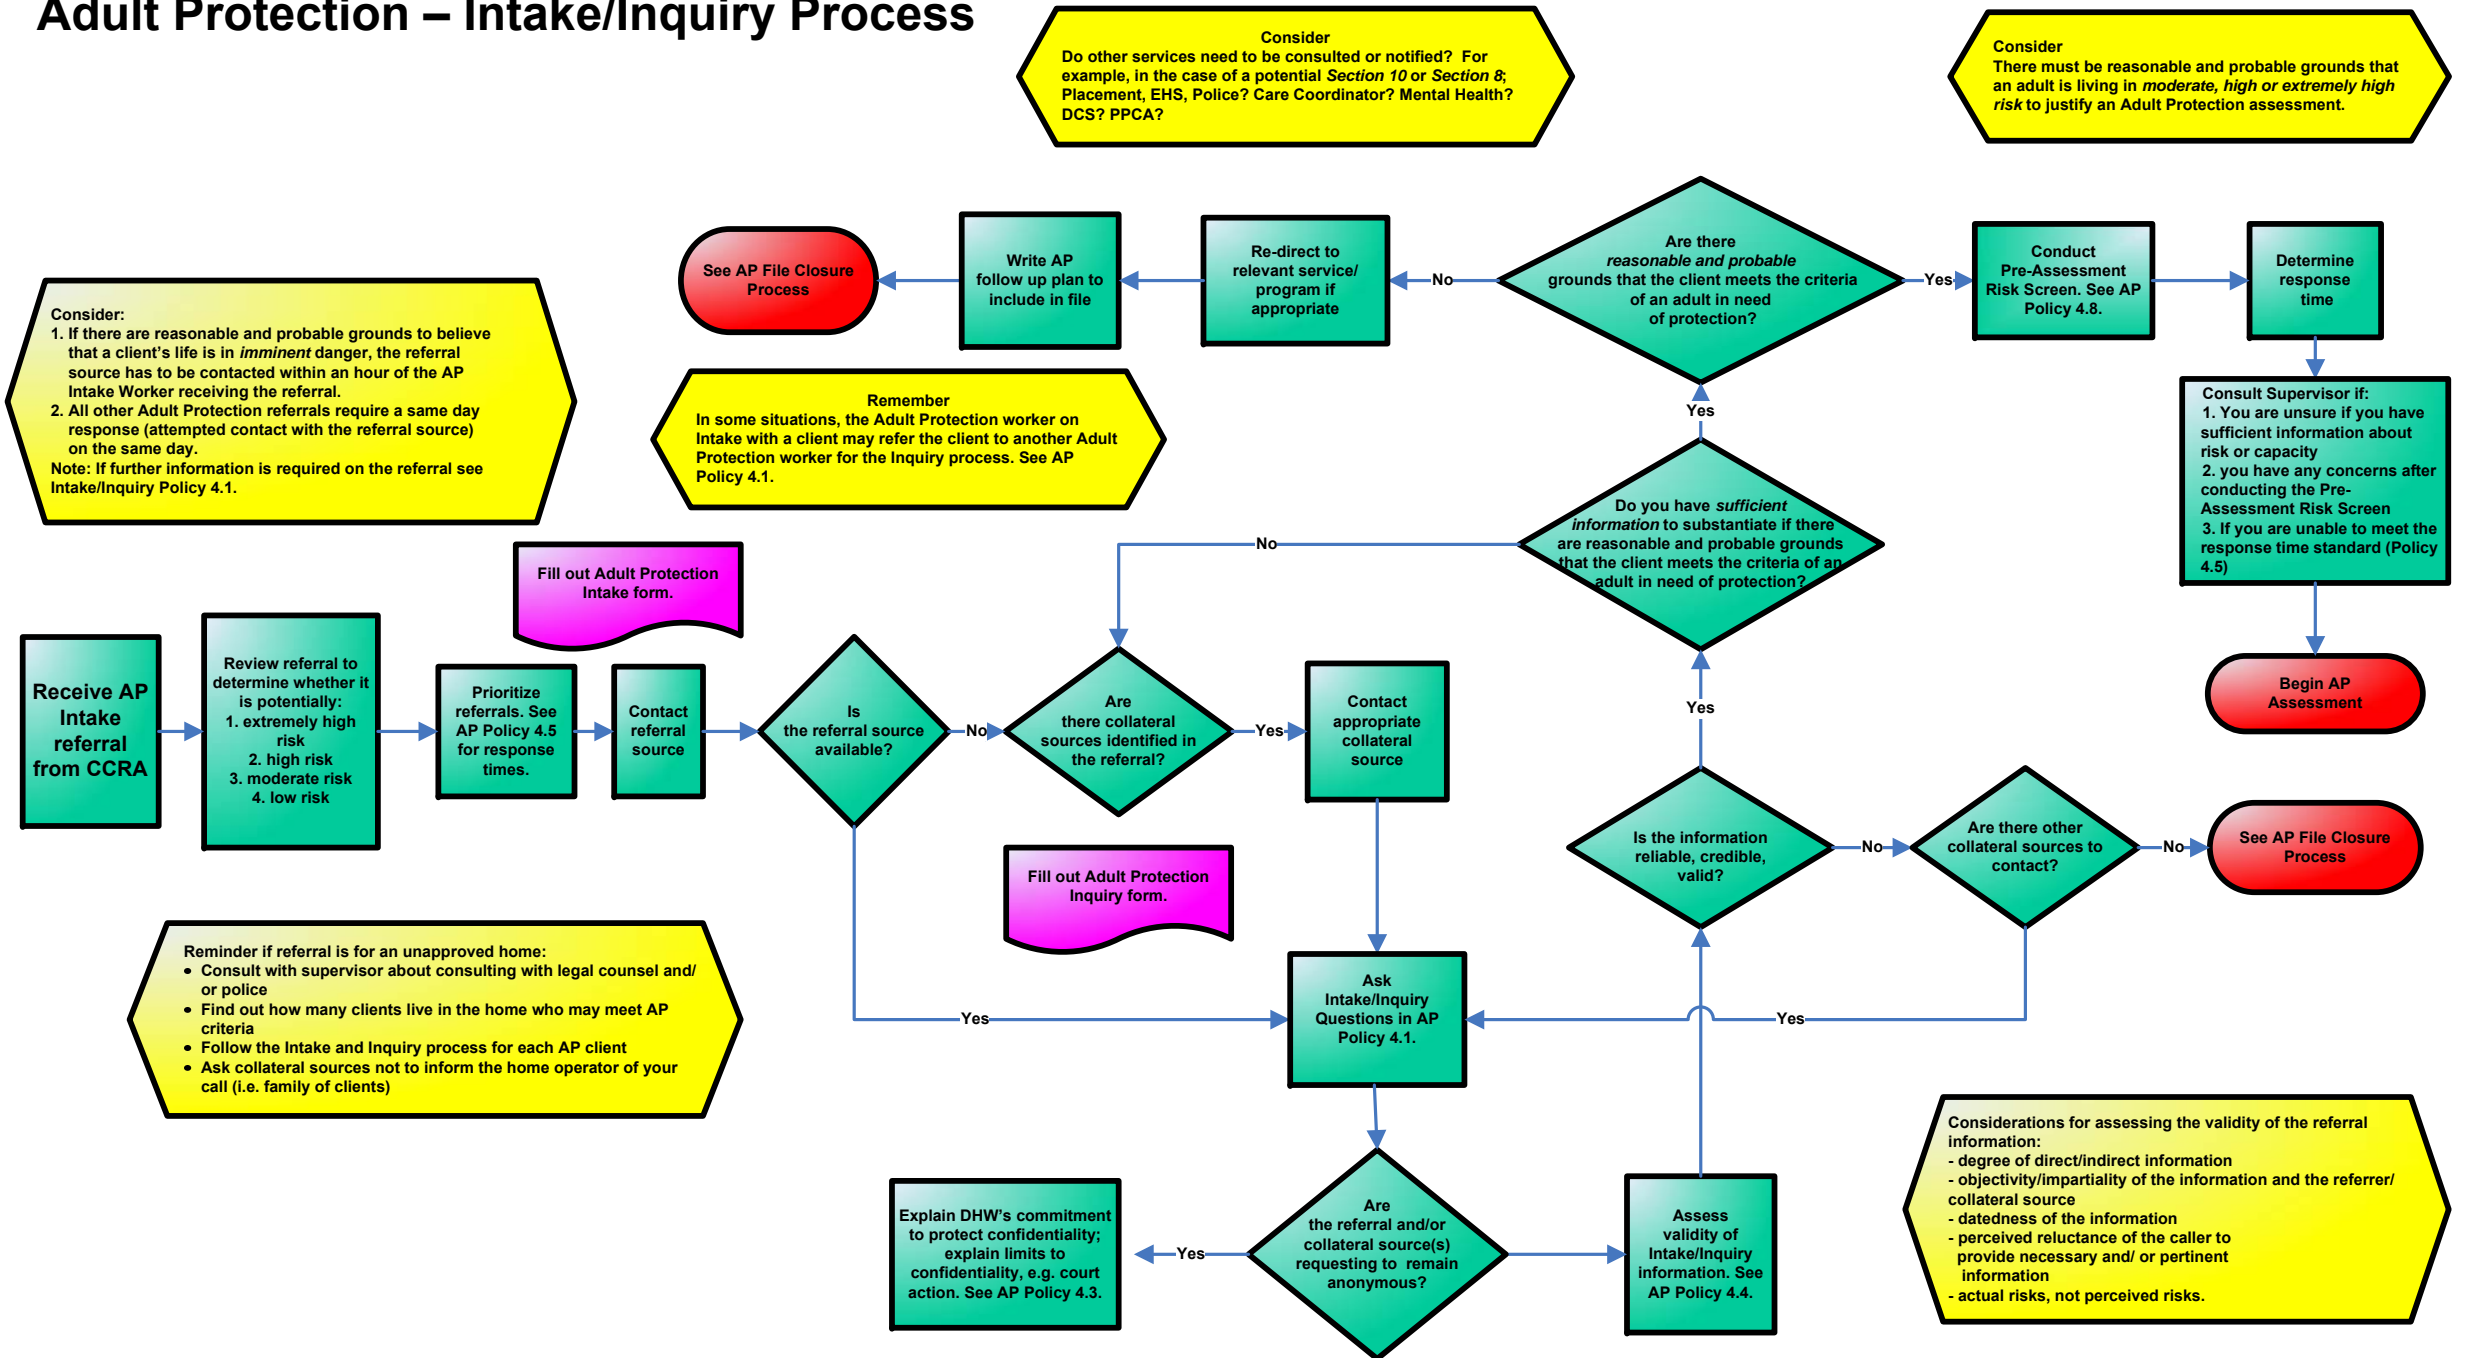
Adult Protection – Intake/Inquiry Process

Consider
Do other services need to be consulted or notified? For example, in the case of a potential Section 10 or Section 8; Placement, EHS, Police? Care Coordinator? Mental Health? DCS? PPCA?

Consider
There must be reasonable and probable grounds that an adult is living in moderate, high or extremely high risk to justify an Adult Protection assessment.

See AP File Closure Process

Write AP follow up plan to include in file

Re-direct to relevant service/ program if appropriate

No

Are there reasonable and probable grounds that the client meets the criteria of an adult in need of protection?

Yes

Conduct Pre-Assessment Risk Screen. See AP Policy 4.8.

Determine response time

Consider:
1. If there are reasonable and probable grounds to believe that a client's life is in imminent danger, the referral source has to be contacted within an hour of the AP Intake Worker receiving the referral.
2. All other Adult Protection referrals require a same day response (attempted contact with the referral source) on the same day.
Note: If further information is required on the referral see Intake/Inquiry Policy 4.1.

Remember
In some situations, the Adult Protection worker on Intake with a client may refer the client to another Adult Protection worker for the Inquiry process. See AP Policy 4.1.

Yes

Consult Supervisor if:
1. You are unsure if you have sufficient information about risk or capacity
2. you have any concerns after conducting the Pre-Assessment Risk Screen
3. If you are unable to meet the response time standard (Policy 4.5)

No

Do you have sufficient information to substantiate if there are reasonable and probable grounds that the client meets the criteria of an adult in need of protection?

Fill out Adult Protection Intake form.

Begin AP Assessment

Receive AP Intake referral from CCRA

Review referral to determine whether it is potentially:
1. extremely high risk
2. high risk
3. moderate risk
4. low risk

Prioritize referrals. See AP Policy 4.5 for response times.

Contact referral source

Is the referral source available?

No

Are there collateral sources identified in the referral?

Yes

Contact appropriate collateral source

Yes

Is the information reliable, credible, valid?

No

Are there other collateral sources to contact?

No

See AP File Closure Process

Fill out Adult Protection Inquiry form.

Reminder if referral is for an unapproved home:
• Consult with supervisor about consulting with legal counsel and/ or police
• Find out how many clients live in the home who may meet AP criteria
• Follow the Intake and Inquiry process for each AP client
• Ask collateral sources not to inform the home operator of your call (i.e. family of clients)

Yes

Ask Intake/Inquiry Questions in AP Policy 4.1.

Yes

Considerations for assessing the validity of the referral information:
- degree of direct/indirect information
- objectivity/impartiality of the information and the referrer/ collateral source
- datedness of the information
- perceived reluctance of the caller to provide necessary and/ or pertinent information
- actual risks, not perceived risks.

Explain DHW's commitment to protect confidentiality; explain limits to confidentiality, e.g. court action. See AP Policy 4.3.

Yes

Are the referral and/or collateral source(s) requesting to remain anonymous?

Assess validity of Intake/Inquiry information. See AP Policy 4.4.